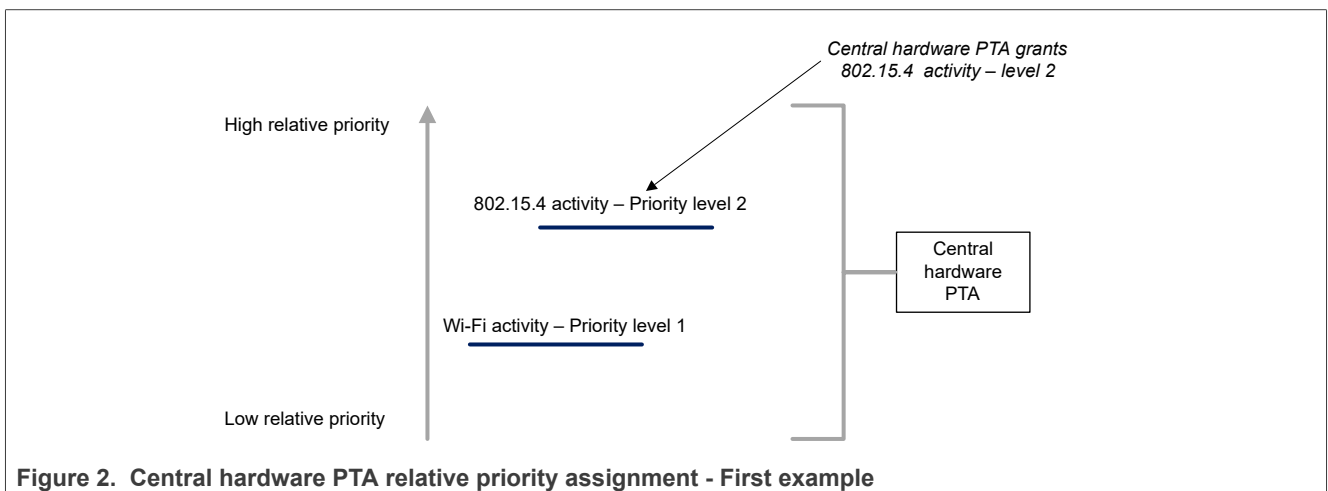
Central hardware PTA grants 802.15.4 activity – level 2

High relative priority

802.15.4 activity – Priority level 2

Central hardware PTA

Wi-Fi activity – Priority level 1

Low relative priority

Figure 2. Central hardware PTA relative priority assignment - First example